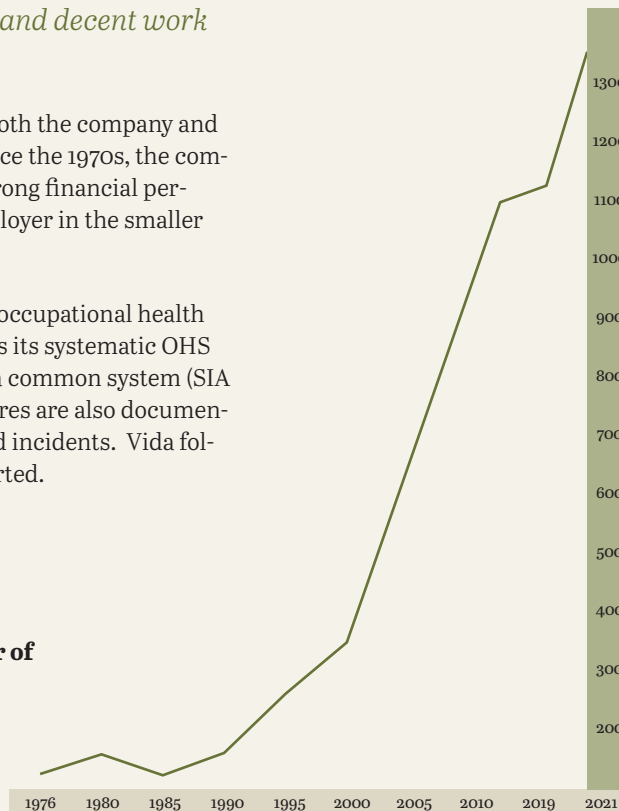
and decent work

oth the company and ce the 1970s, the comyong financial perloyer in the smaller

occupational health s its systematic OHS common system (SIA res are also documend incidents. Vida folrted.

r of

130
120
110
100
90
80
70
60
50
40
30
20

1976 1980 1985 1990 1995 2000 2005 2010 2019 2021